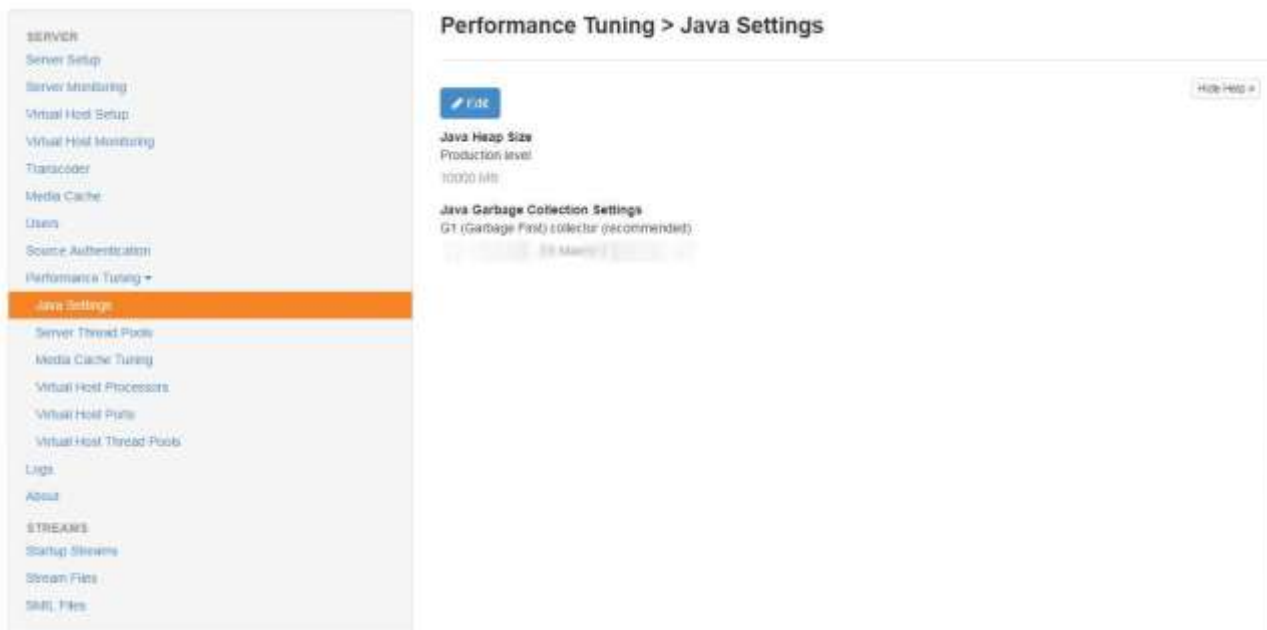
SERVER
Server Setup
Server Monitoring
Virtual Host Setup
Virtual Host Monitoring
Transcoder
Media Cache
Users
Source Authentication
Performance Tuning ▾
Java Settings
Server Thread Pools
Media Cache Tuning
Virtual Host Processors
Virtual Host Ports
Virtual Host Thread Pools
Logs
About
STREAMS
Startup Streams
Stream Files
SMIL Files

Performance Tuning > Java Settings

Edit

Hide Help »

Java Heap Size
Production level
10000 MB

Java Garbage Collection Settings
G1 (Garbage First) collector (recommended)
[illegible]